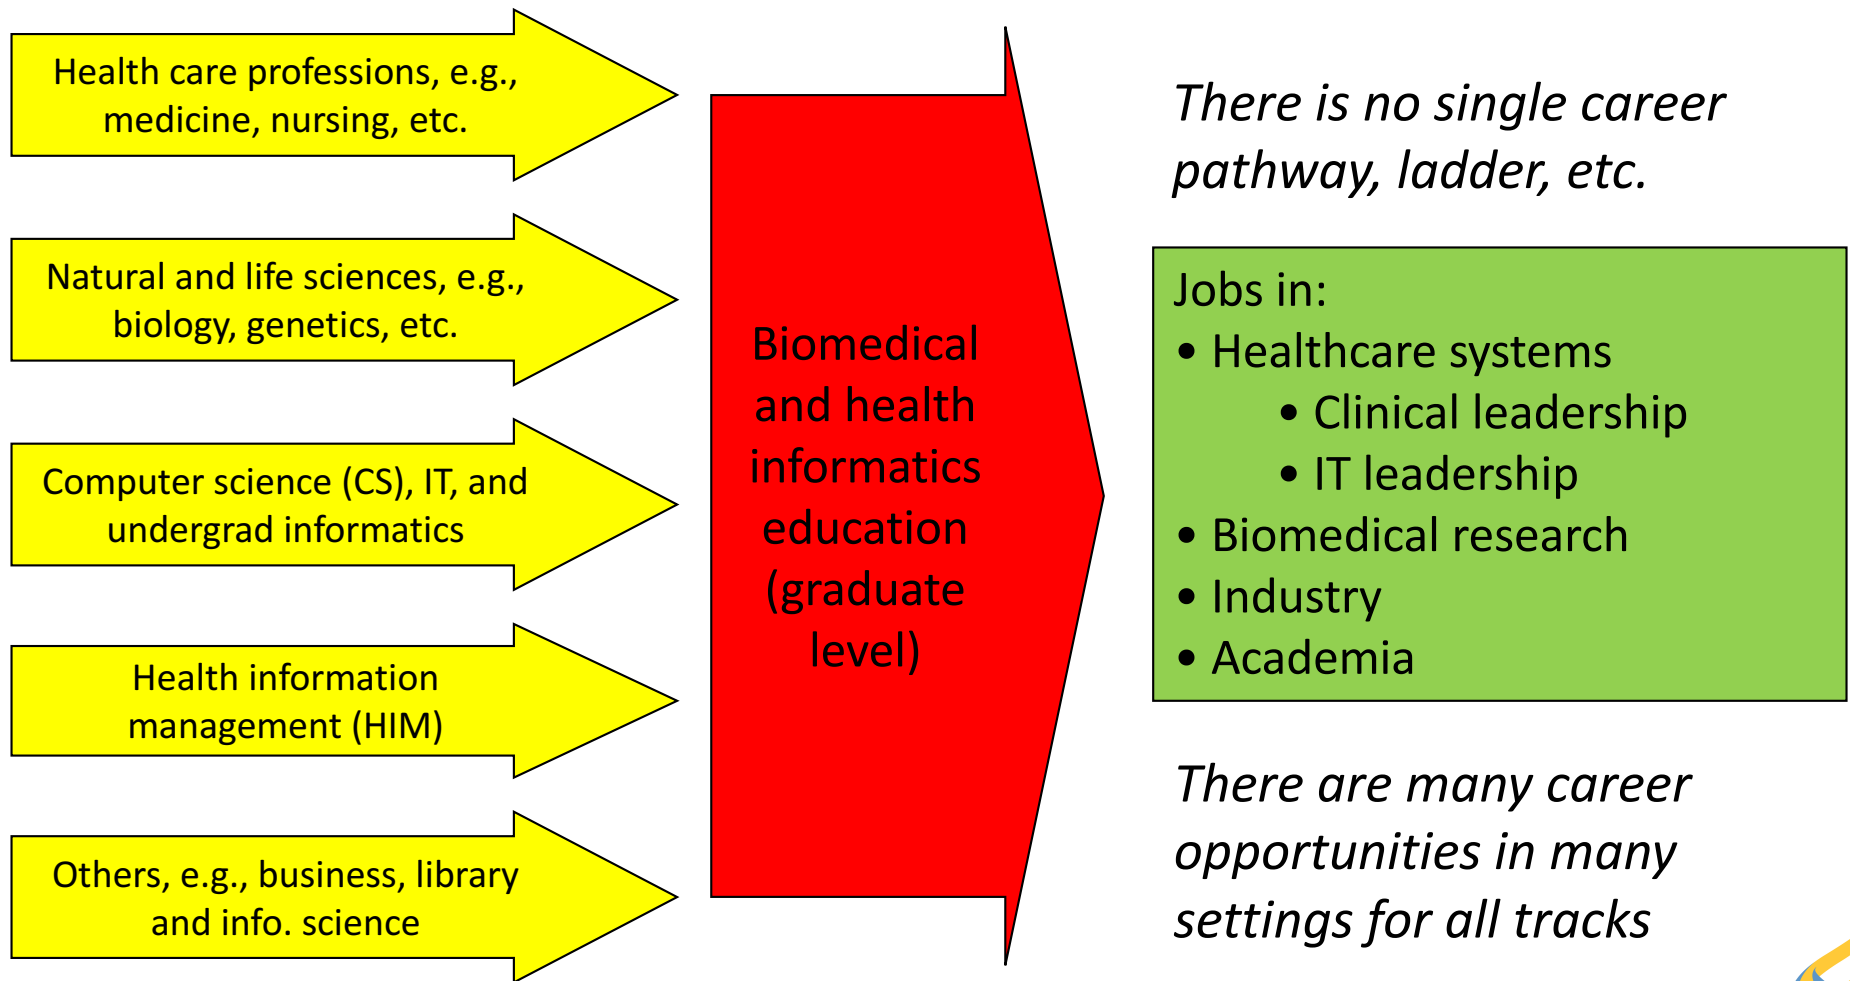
Health care professions, e.g., medicine, nursing, etc.

Natural and life sciences, e.g., biology, genetics, etc.

Computer science (CS), IT, and undergrad informatics

Health information management (HIM)

Others, e.g., business, library and info. science

Biomedical and health informatics education (graduate level)

*There is no single career pathway, ladder, etc.*

Jobs in:
• Healthcare systems
 • Clinical leadership
 • IT leadership
• Biomedical research
• Industry
• Academia

*There are many career opportunities in many settings for all tracks*